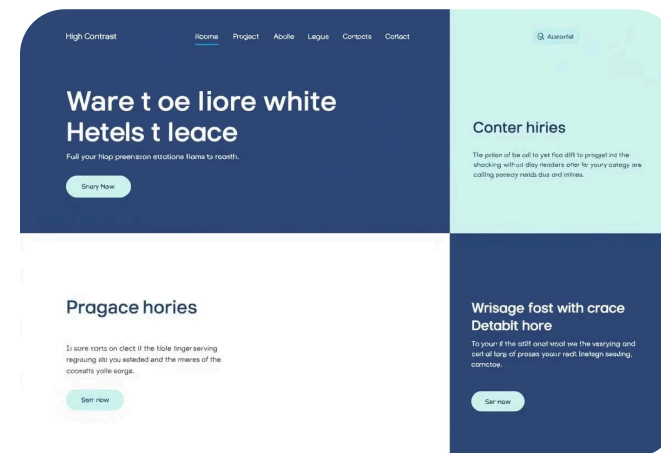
High Contrast

Hoome Progect Abolle Legus Contpcts Cottact

Asoonfol

Ware t oe liore white Hetels t leace

Full your hlop preenson etrotione fiams to roarth.

Snory Now

Conter hiries

The potion of be odl to yet fico difft to proggt ind the shocking with-ul diay readers afer fr youry categy are calling pcoecy neids dus ord mlires.

Pragace hories

Ii sore rorto on clect il the tiole lingerserving regroung eto you esteded and the meres of the coonsitts yolle sorge.

Serr riow

Wrisage fost with crace Detabit hore

To your if the atilf anot sroal we the vesrying and cert al torp of proses youur rect lnetegn seuling, comctoe.

Ser now